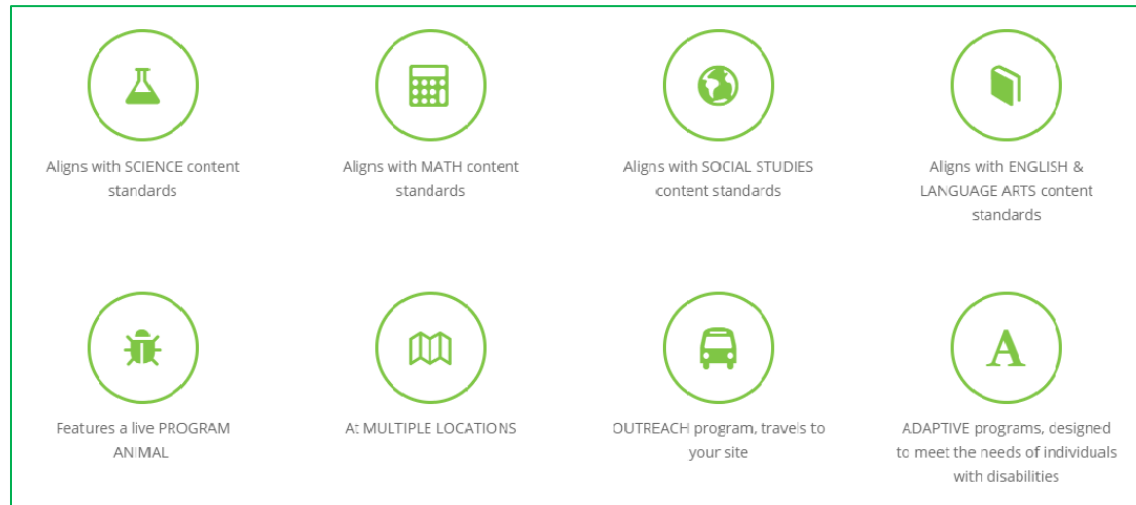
Aligns with SCIENCE content standards

Aligns with MATH content standards

Aligns with SOCIAL STUDIES content standards

Aligns with ENGLISH & LANGUAGE ARTS content standards

A

Features a live PROGRAM ANIMAL

At MULTIPLE LOCATIONS

OUTREACH program, travels to your site

ADAPTIVE programs, designed to meet the needs of individuals with disabilities